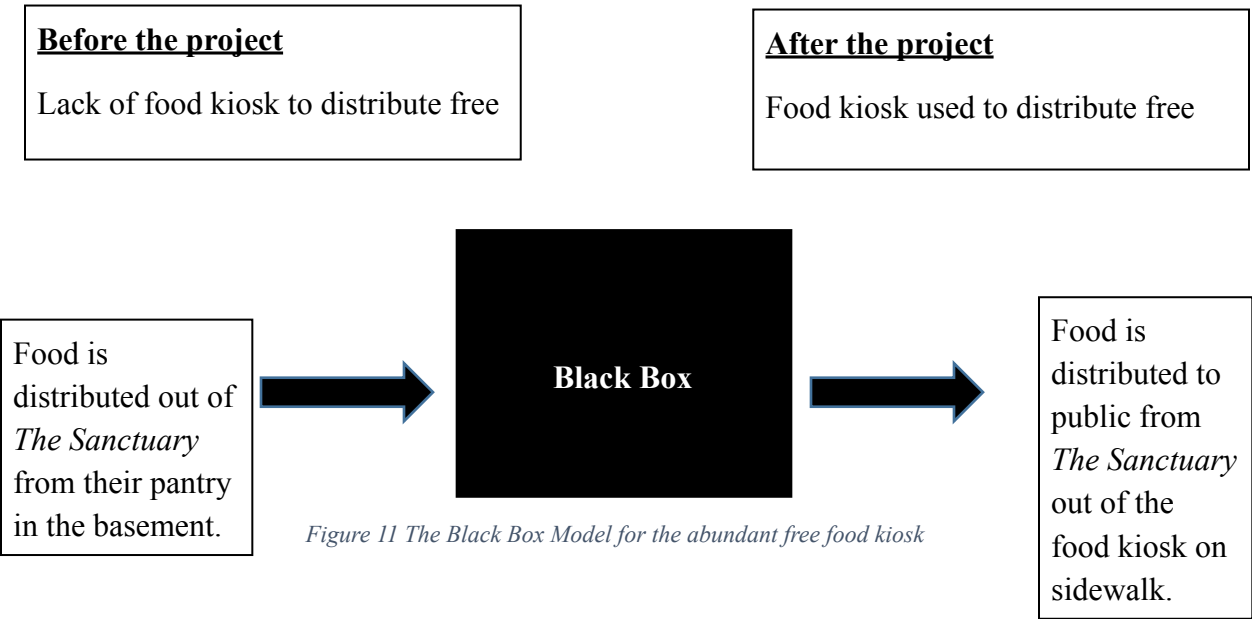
**Before the project**

Lack of food kiosk to distribute free

**After the project**

Food kiosk used to distribute free

Food is distributed out of *The Sanctuary* from their pantry in the basement.

**Black Box**

Food is distributed to public from *The Sanctuary* out of the food kiosk on sidewalk.

*Figure 11 The Black Box Model for the abundant free food kiosk*